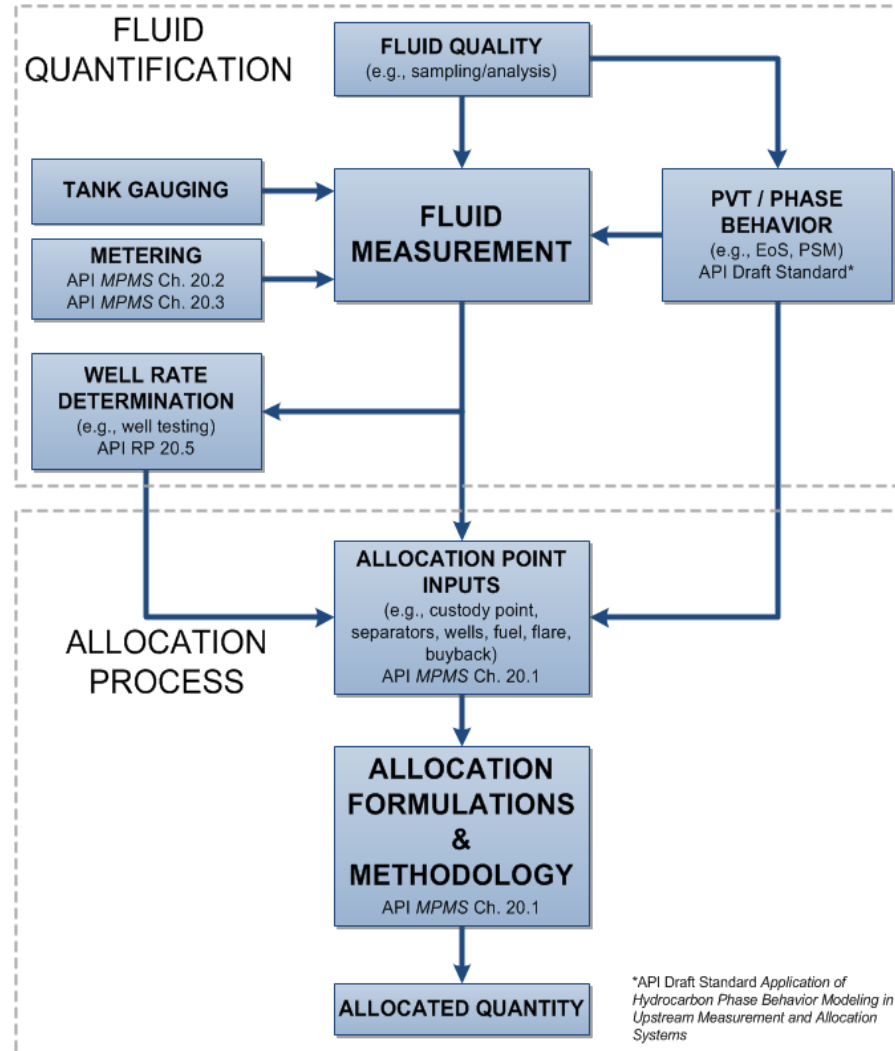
FLUID QUANTIFICATION

FLUID QUALITY
(e.g., sampling/analysis)

TANK GAUGING

FLUID MEASUREMENT

PVT / PHASE BEHAVIOR
(e.g., EoS, PSM)
API Draft Standard*

METERING
API MPMS Ch. 20.2
API MPMS Ch. 20.3

WELL RATE DETERMINATION
(e.g., well testing)
API RP 20.5

ALLOCATION PROCESS

ALLOCATION POINT INPUTS
(e.g., custody point, separators, wells, fuel, flare, buyback)
API MPMS Ch. 20.1

ALLOCATION FORMULATIONS & METHODOLOGY
API MPMS Ch. 20.1

ALLOCATED QUANTITY

*API Draft Standard Application of Hydrocarbon Phase Behavior Modeling in Upstream Measurement and Allocation Systems